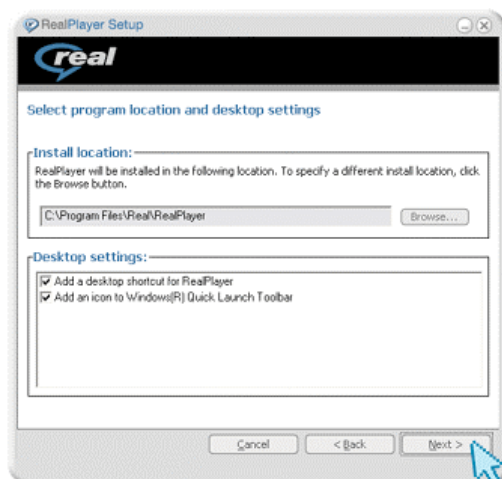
RealPlayer Setup

real

Select program location and desktop settings

Install location:

RealPlayer will be installed in the following location. To specify a different install location, click the Browse button.

C:\Program Files\Real\RealPlayer

Browse...

Desktop settings:

Add a desktop shortcut for RealPlayer

Add an icon to Windows(R) Quick Launch Toolbar

Cancel

< Back

Next >